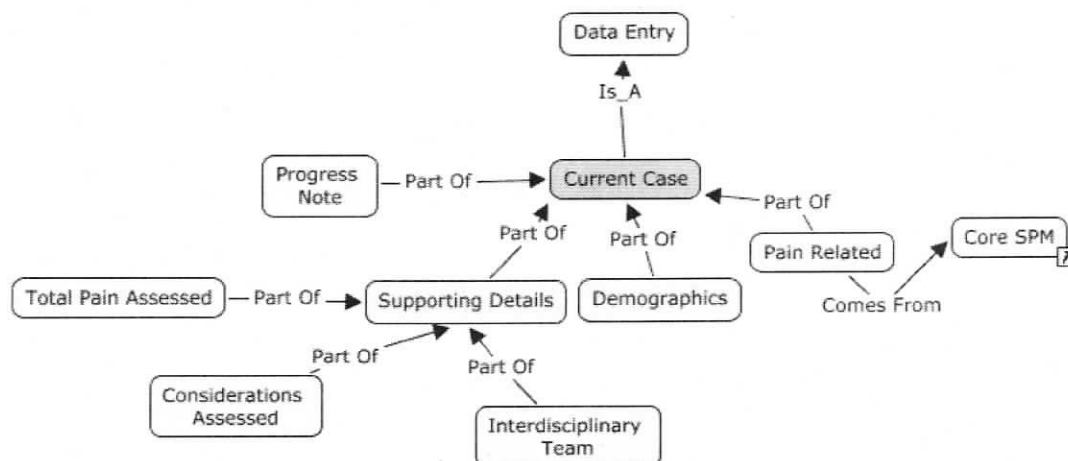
Data Entry

Is_A

Progress Note

Part Of

Current Case

Part Of

Part Of

Part Of

Pain Related

Core SPM

Total Pain Assessed

Part Of

Supporting Details

Demographics

Comes From

Part Of

Part Of

Considerations Assessed

Interdisciplinary Team